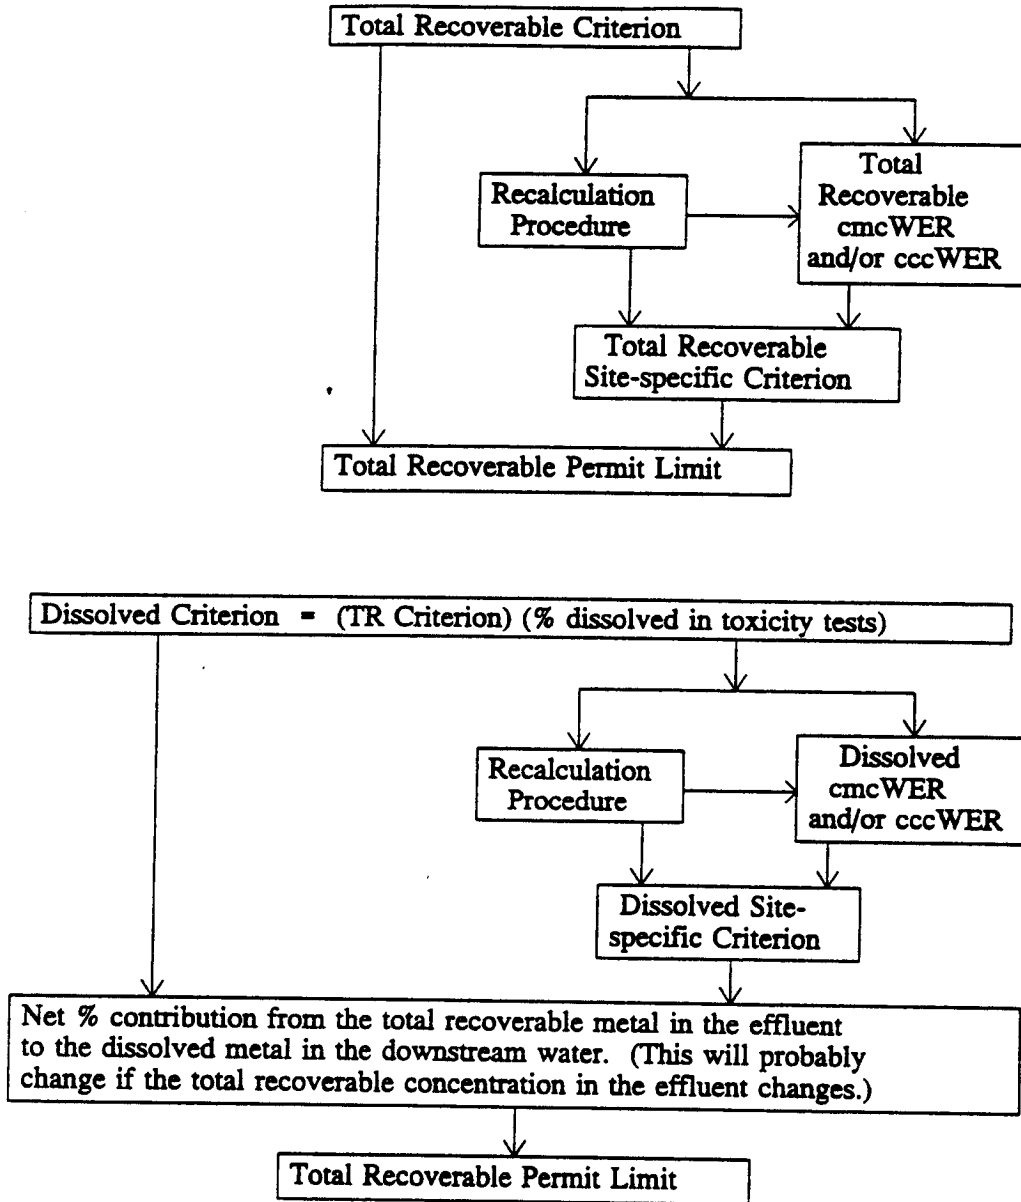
Total Recoverable Criterion

Recalculation Procedure

Total Recoverable cmcWER and/or cccWER

Total Recoverable Site-specific Criterion

Total Recoverable Permit Limit

Dissolved Criterion = (TR Criterion) (% dissolved in toxicity tests)

Recalculation Procedure

Dissolved cmcWER and/or cccWER

Dissolved Site-specific Criterion

Net % contribution from the total recoverable metal in the effluent to the dissolved metal in the downstream water. (This will probably change if the total recoverable concentration in the effluent changes.)

Total Recoverable Permit Limit